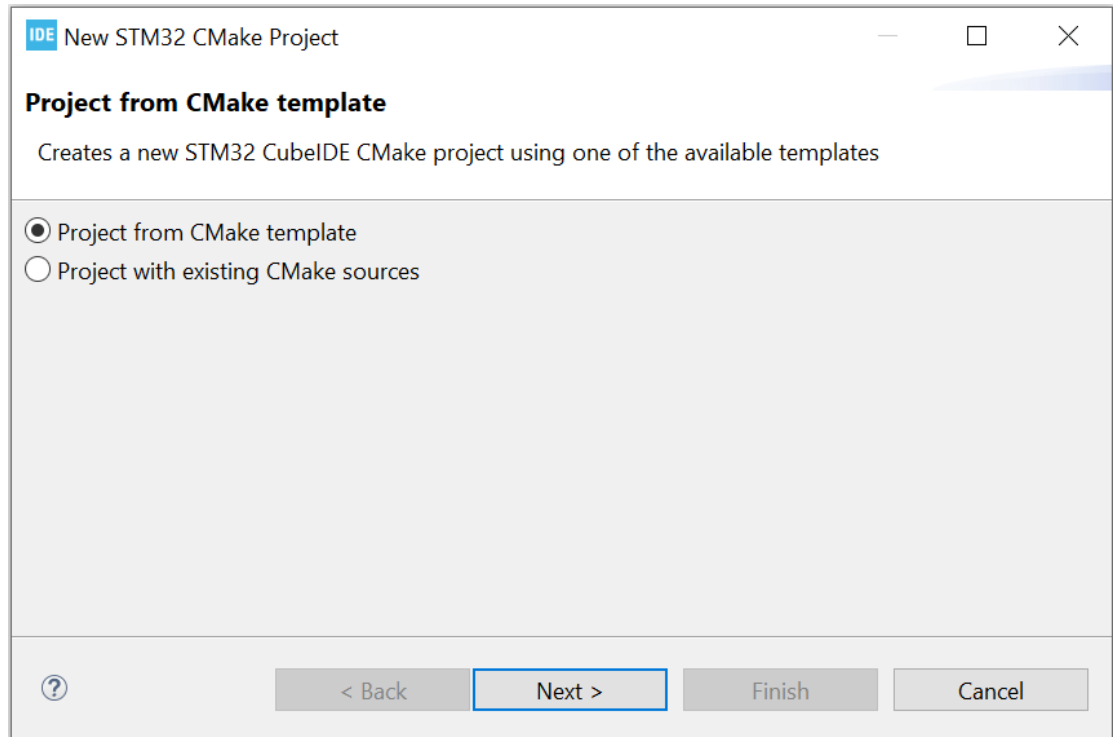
IDE New STM32 CMake Project

Project from CMake template

Creates a new STM32 CubeIDE CMake project using one of the available templates

Project from CMake template
Project with existing CMake sources

?

< Back
Next >
Finish
Cancel